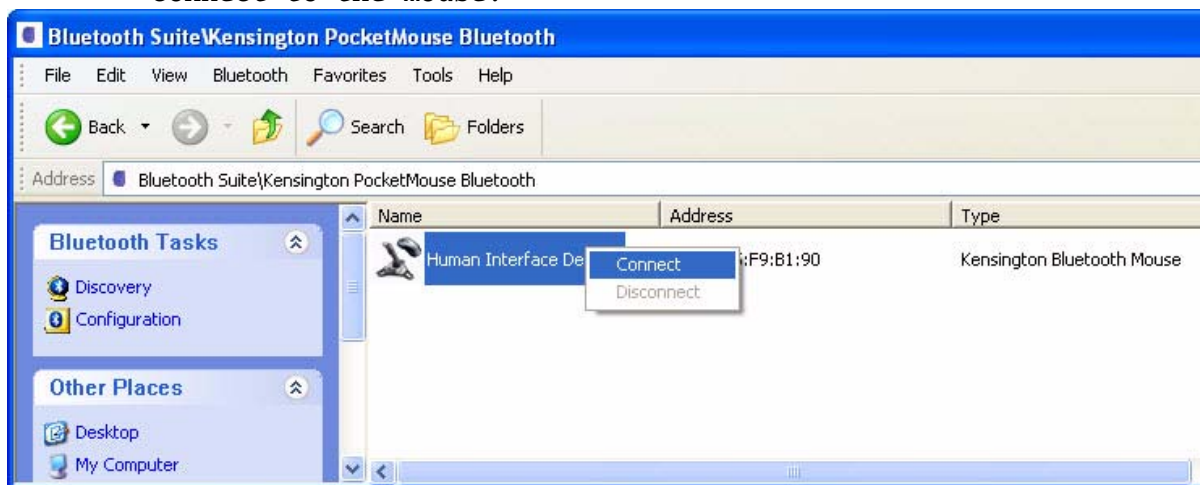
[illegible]

Bluetooth Suite\Kensington PocketMouse Bluetooth

File Edit View Bluetooth Favorites Tools Help

Back Search Folders

Address Bluetooth Suite\Kensington PocketMouse Bluetooth

Bluetooth Tasks

Discovery

Configuration

Other Places

Desktop

My Computer

| Name | Address | Type |
|---|---|---|
| Human Interface De | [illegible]:F9:B1:90 | Kensington Bluetooth Mouse |

Connect

Disconnect